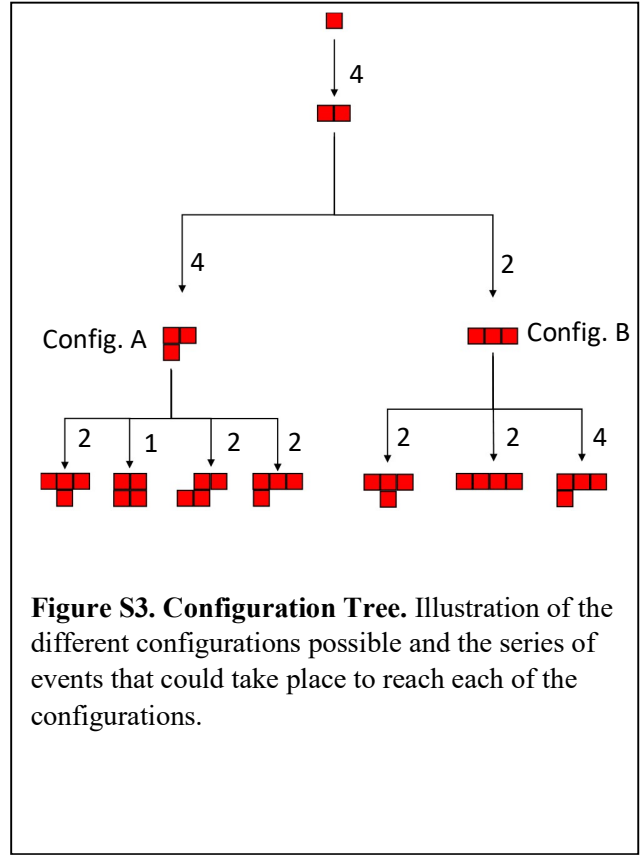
4

4

2

Config. A

Config. B

2

1

2

2

2

2

4

**Figure S3. Configuration Tree.** Illustration of the different configurations possible and the series of events that could take place to reach each of the configurations.